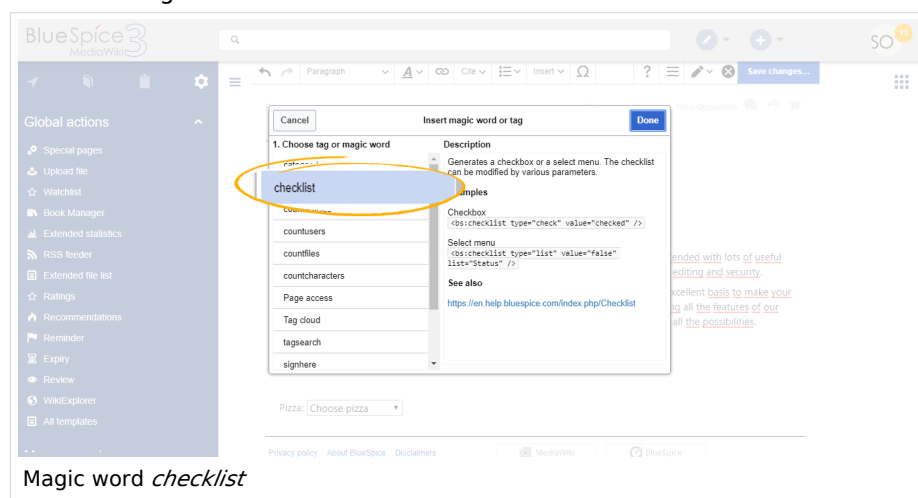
BlueSpice MediaWiki 3

SO 13

Paragraph
Cite
Insert
Save changes...

Global actions
Special pages
Upload file
Watchlist
Book Manager
Extended statistics
RSS feeder
Extended file list
Ratings
Recommendations
Reminder
Expiry
Review
WikiExplorer
All templates

Cancel
Insert magic word or tag
Done

1. Choose tag or magic word
checklist
countusers
countfiles
countcharacters
Page access
Tag cloud
tagsearch
signhere

Description
Generates a checkbox or a select menu. The checklist can be modified by various parameters.
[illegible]mples
Checkbox
`<bs:checklist type="check" value="checked" />`
Select menu
`<bs:checklist type="list" value="false" list="Status" />`
See also
https://en.help.bluespice.com/index.php/Checklist

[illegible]ended with lots of useful
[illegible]editing and security.
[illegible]xcellent basis to make your
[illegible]g all the features of our
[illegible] all the possibilities.

Pizza: Choose pizza

Privacy policy About BlueSpice Disclaimers MediaWiki BlueSpice

Magic word *checklist*